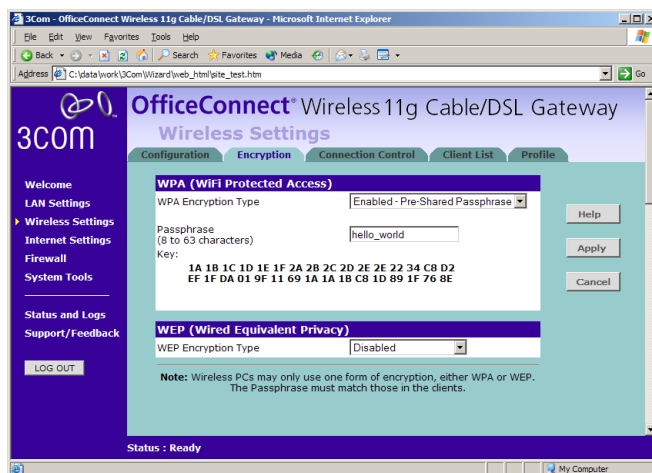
3Com - OfficeConnect Wireless 11g Cable/DSL Gateway - Microsoft Internet Explorer

File Edit View Favorites Tools Help

Back Search Favorites Media

Address C:\data\work\3Com\Wizard\web_html\site_test.htm Go

3COM

OfficeConnect® Wireless 11g Cable/DSL Gateway

Wireless Settings

Configuration Encryption Connection Control Client List Profile

Welcome
LAN Settings
Wireless Settings
Internet Settings
Firewall
System Tools

Status and Logs
Support/Feedback

LOG OUT

WPA (WiFi Protected Access)

WPA Encryption Type Enabled - Pre-Shared Passphrase

Passphrase
(8 to 63 characters) hello_world

Key:
1A 1B 1C 1D 1E 1F 2A 2B 2C 2D 2E 2E 22 34 C8 D2
EF 1F DA 01 9F 11 69 1A 1A 1B C8 1D 89 1F 76 8E

WEP (Wired Equivalent Privacy)

WEP Encryption Type Disabled

Note: Wireless PCs may only use one form of encryption, either WPA or WEP. The Passphrase must match those in the clients.

Help

Apply

Cancel

Status : Ready

My Computer